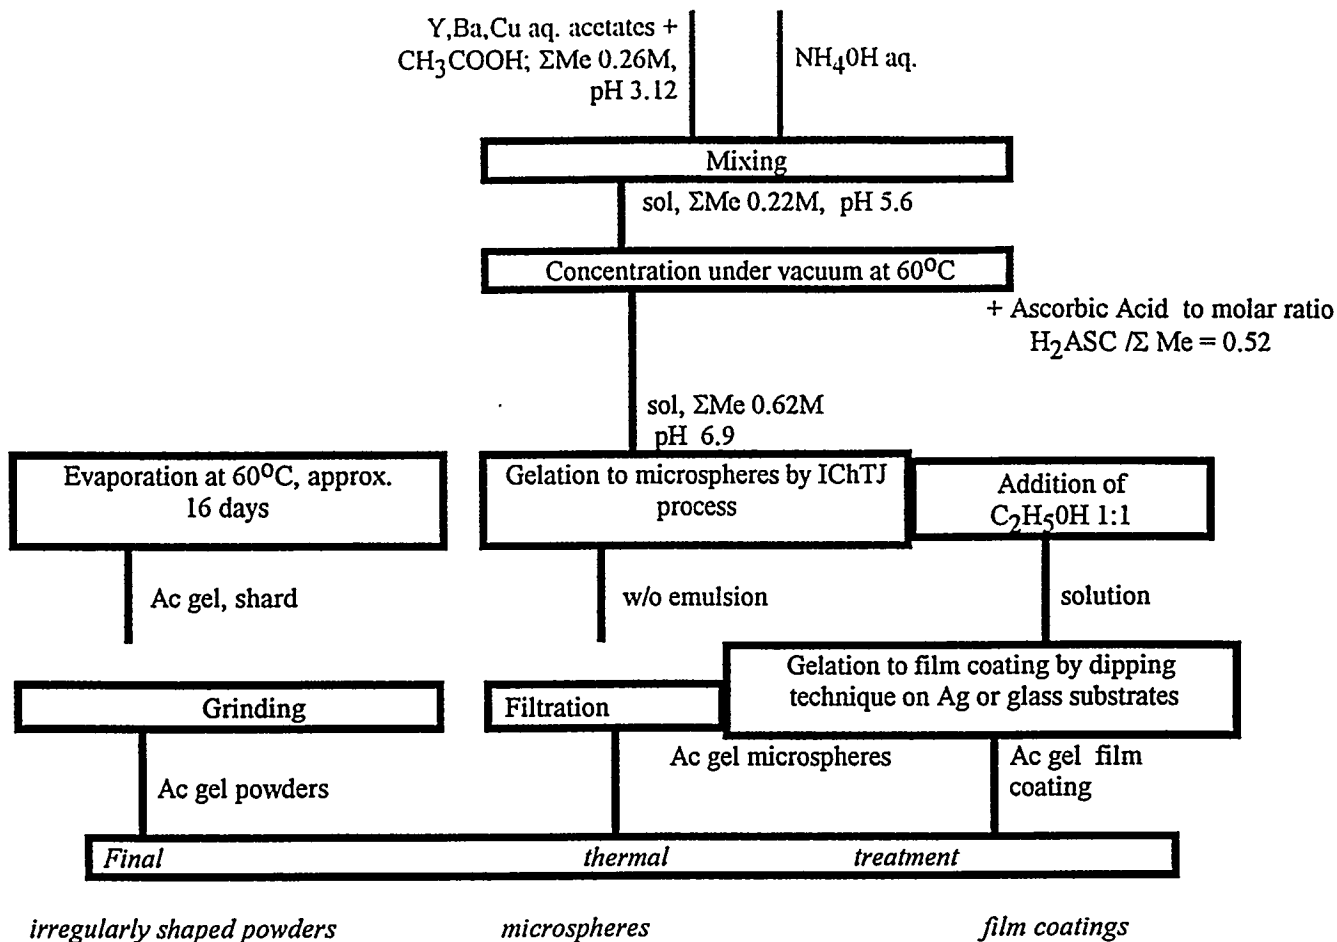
Y,Ba,Cu aq. acetates + $CH_3COOH$; $\Sigma$Me 0.26M, pH 3.12

$NH_40H$ aq.

Mixing

sol, $\Sigma$Me 0.22M, pH 5.6

Concentration under vacuum at $60^oC$

+ Ascorbic Acid to molar ratio $H_2ASC / \Sigma$ Me = 0.52

sol, $\Sigma$Me 0.62M pH 6.9

Evaporation at $60^oC$, approx. 16 days

Gelation to microspheres by IChTJ process

Addition of $C_2H_5OH$ 1:1

Ac gel, shard

w/o emulsion

solution

Gelation to film coating by dipping technique on Ag or glass substrates

Grinding

Filtration

Ac gel microspheres

Ac gel film coating

Ac gel powders

*Final* *thermal* *treatment*

*irregularly shaped powders*

*microspheres*

*film coatings*